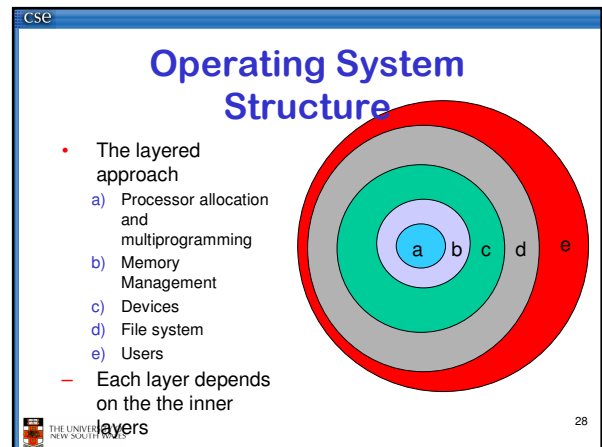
cse

Operating System Structure

- The layered approach
  a) Processor allocation and multiprogramming
  b) Memory Management
  c) Devices
  d) File system
  e) Users
- Each layer depends on the the inner layers

a b c d e

THE UNIVERSITY OF NEW SOUTH WALES

28